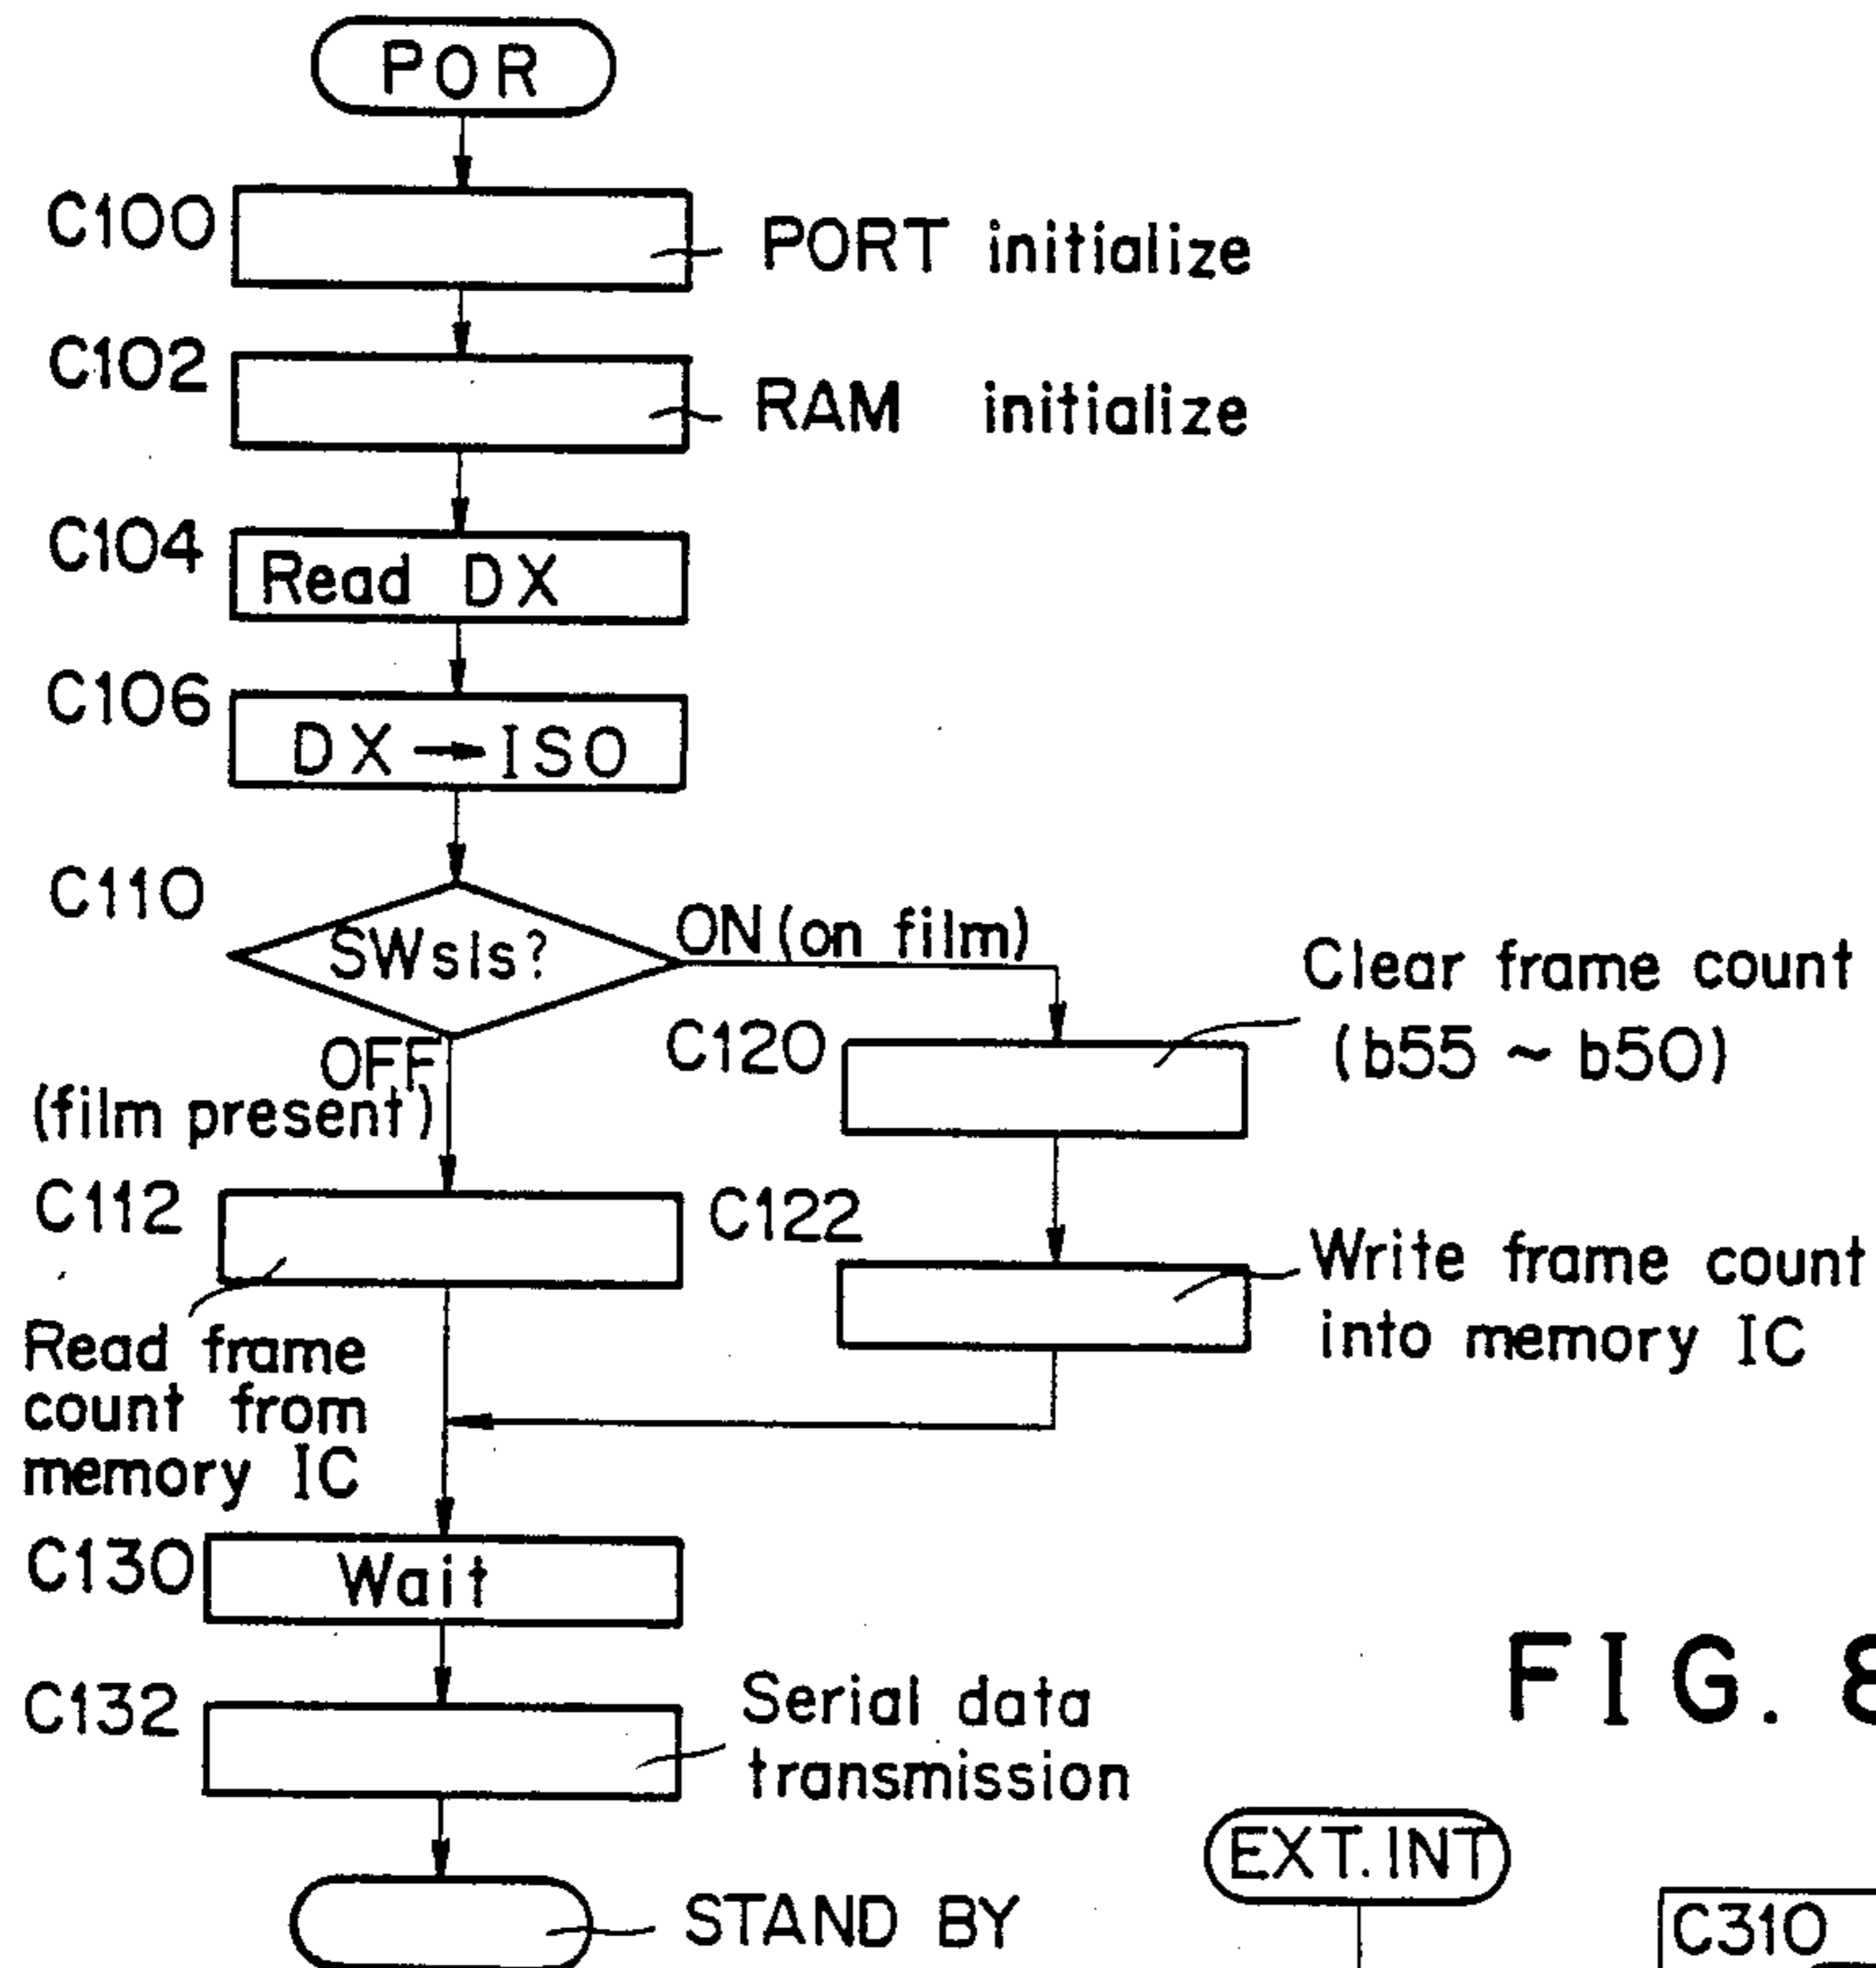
POR

C100

PORT initialize

C102

RAM initialize

C104

Read DX

C106

DX → ISO

C110

SWsIs?

ON (on film)

Clear frame count (b55 ~ b50)

C120

OFF (film present)

C112

C122

Write frame count into memory IC

Read frame count from memory IC

C130

Wait

C132

Serial data transmission

STAND BY

FIG. 8

EXT. INT

C310